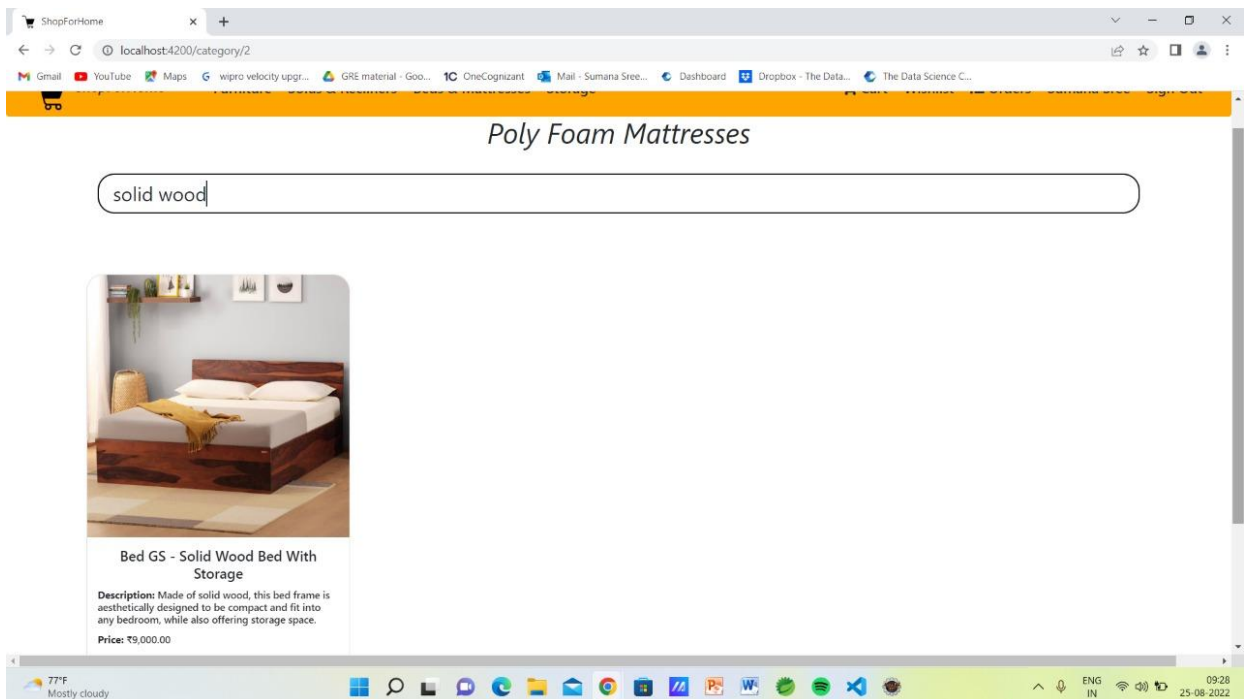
ShopForHome × +

localhost:4200/category/2

Gmail YouTube Maps wipro velocity upgr... GRE material - Goo... OneCognizant Mail - Sumana Sree... Dashboard Dropbox - The Data... The Data Science C...

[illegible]

Poly Foam Mattresses

solid wood

Bed GS - Solid Wood Bed With Storage

**Description:** Made of solid wood, this bed frame is aesthetically designed to be compact and fit into any bedroom, while also offering storage space.

**Price:** ₹9,000.00

77°F
Mostly cloudy

ENG
IN

09:28
25-08-2022